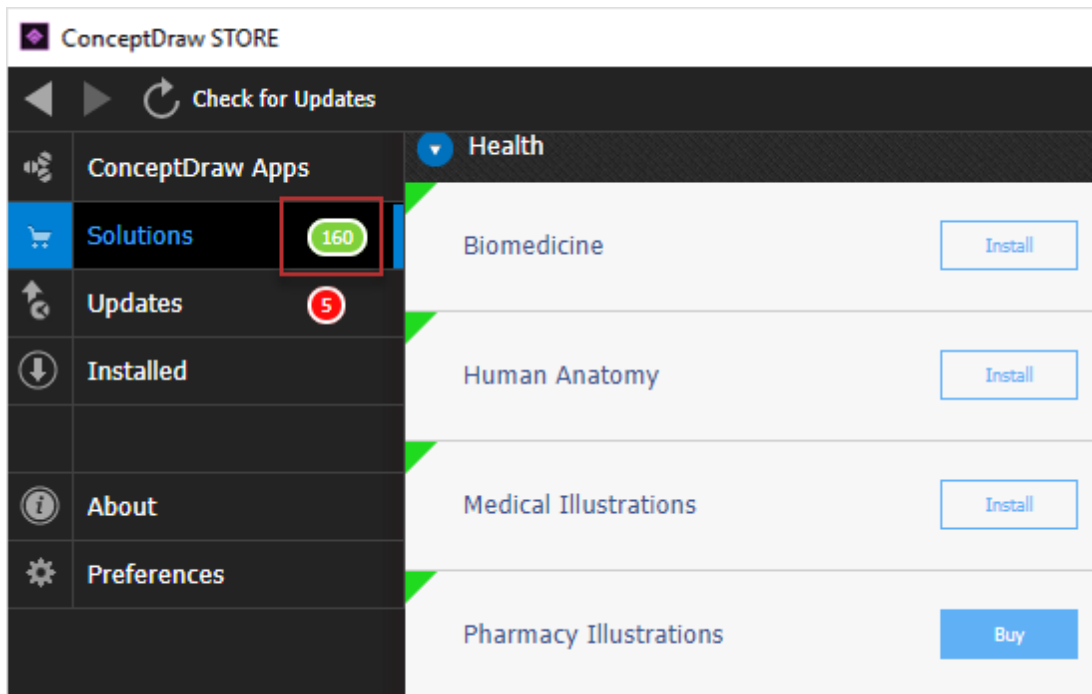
ConceptDraw STORE

Check for Updates

ConceptDraw Apps

Solutions 160

Updates 5

Installed

About

Preferences

Health

Biomedicine
Install

Human Anatomy
Install

Medical Illustrations
Install

Pharmacy Illustrations
Buy